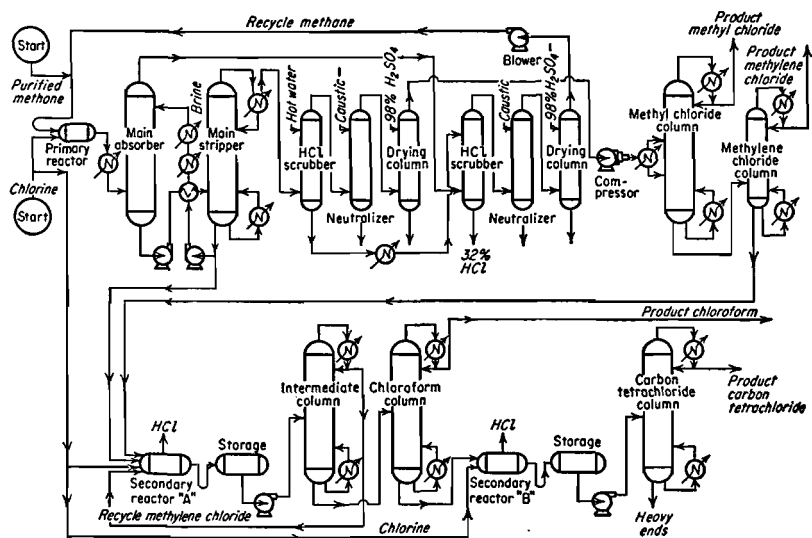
Recycle methane

Start

Purified methane

Primary reactor

Chlorine

Start

Main absorber

Brine

Main stripper

Hot water

HCl scrubber

Caustic

Neutralizer

98% $H_2SO_4$

Drying column

HCl scrubber

32% HCl

Caustic

Neutralizer

Blower

98% $H_2SO_4$

Drying column

Compressor

Product methyl chloride

Methyl chloride column

Product methylene chloride

Methylene chloride column

Product chloroform

HCl

Secondary reactor "A"

Storage

Recycle methylene chloride

Intermediate column

Chloroform column

Chlorine

HCl

Secondary reactor "B"

Storage

Carbon tetrachloride column

Product carbon tetrachloride

Heavy ends